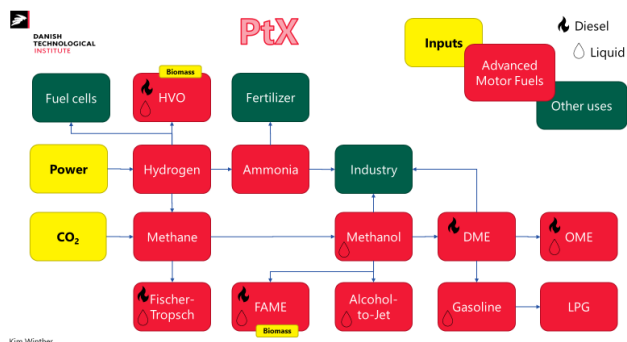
DANISH TECHNOLOGICAL INSTITUTE

PtX

Inputs

Advanced Motor Fuels

Other uses

Diesel

Liquid

Fuel cells

Biomass

HVO

Fertilizer

Power

Hydrogen

Ammonia

Industry

$CO_2$

Methane

Methanol

DME

OME

Fischer-Tropsch

FAME

Biomass

Alcohol-to-Jet

Gasoline

LPG

Kim Winther